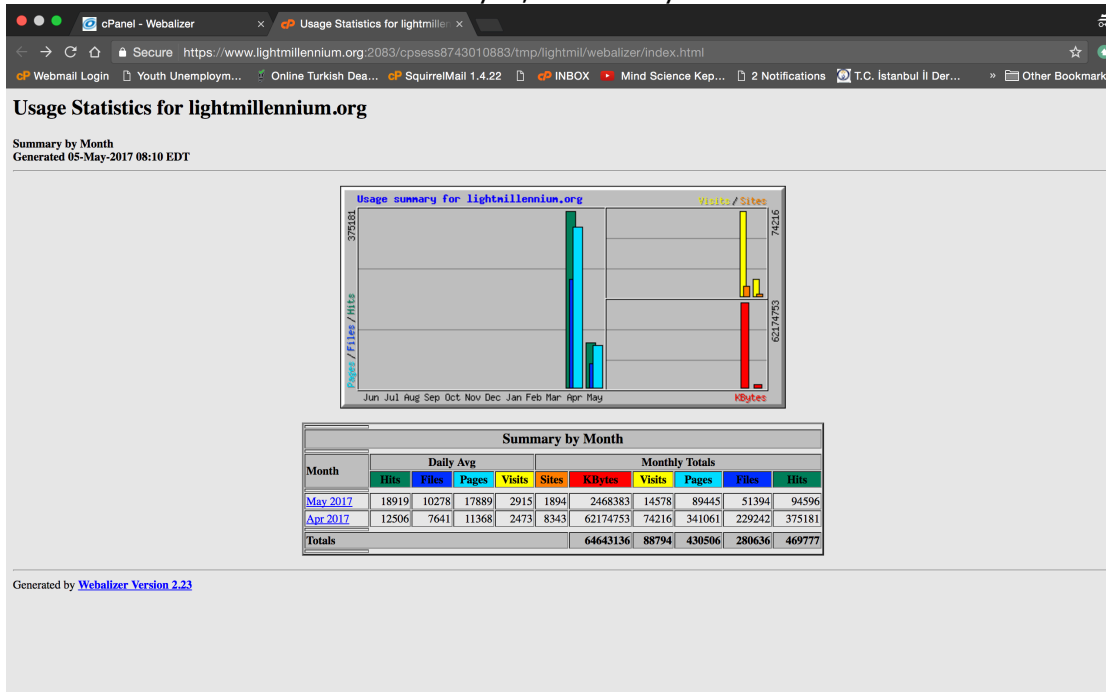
cPanel - Webalizer ×   Usage Statistics for lightmiller ×

Secure https://www.lightmillennium.org:2083/cpsess8743010883/tmp/lightmil/webalizer/index.html

Webmail Login   Youth Unemploym...   Online Turkish Dea...   SquirrelMail 1.4.22   INBOX   Mind Science Kep...   2 Notifications   T.C. İstanbul İl Der...   » Other Bookmark

Usage Statistics for lightmillennium.org

Summary by Month
Generated 05-May-2017 08:10 EDT

Usage summary for lightmillennium.org
Visits / Sites
375181
Pages / Files / Hits
74216
62174753
Jun Jul Aug Sep Oct Nov Dec Jan Feb Mar Apr May
KBytes

| Summary by Month | | | | | | | | | | |
|---|---|---|---|---|---|---|---|---|---|---|
| Month | Daily Avg | | | | Monthly Totals | | | | | |
| | Hits | Files | Pages | Visits | Sites | KBytes | Visits | Pages | Files | Hits |
| May 2017 | 18919 | 10278 | 17889 | 2915 | 1894 | 2468383 | 14578 | 89445 | 51394 | 94596 |
| Apr 2017 | 12506 | 7641 | 11368 | 2473 | 8343 | 62174753 | 74216 | 341061 | 229242 | 375181 |
| Totals | | | | | | 64643136 | 88794 | 430506 | 280636 | 469777 |

Generated by Webalizer Version 2.23